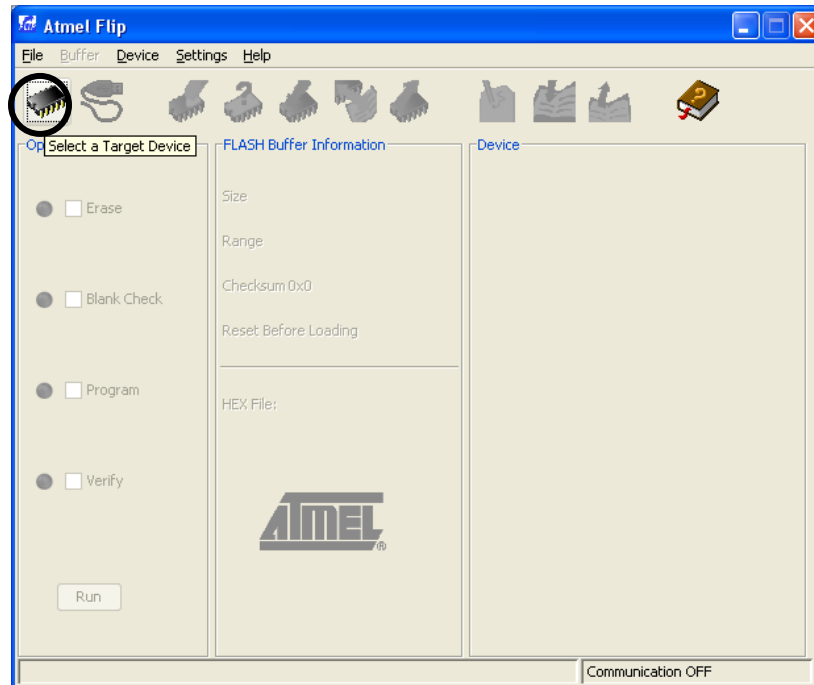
Atmel Flip

File Buffer Device Settings Help

Op Select a Target Device

Erase

Blank Check

Program

Verify

Run

FLASH Buffer Information

Size

Range

Checksum 0x0

Reset Before Loading

HEX File:

ATMEL®

Device

Communication OFF